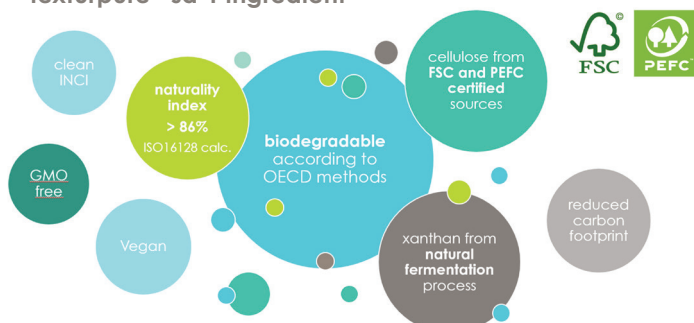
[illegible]

clean INCI

naturality index > 86% ISO16128 calc.

biodegradable according to OECD methods

cellulose from FSC and PEFC certified sources

FSC

PEFC

GMO free

Vegan

xanthan from natural fermentation process

reduced carbon footprint